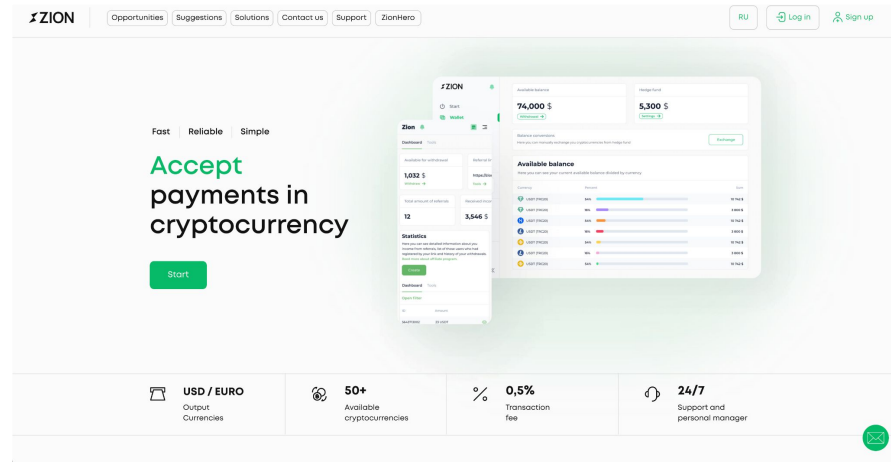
ZION

Opportunities Suggestions Solutions Contact us Support ZionHero

RU Log in Sign up

Fast | Reliable | Simple

Accept payments in cryptocurrency

Start

ZION

Start

Wallet

Available balance

74,000 $

Hedge fund

5,300 $

Zion

Dashboard

Available for withdrawal

1,032 $

Total amount of referrals

12

Received from

3,546 $

Statistics

Balance conversions

Exchange

Available balance

USDT (TRC20)
USDT (TRC20)
USDT (TRC20)
USDT (TRC20)
USDT (TRC20)
USDT (TRC20)
USDT (TRC20)

USD / EURO
Output Currencies

50+
Available cryptocurrencies

0,5%
Transaction fee

24/7
Support and personal manager